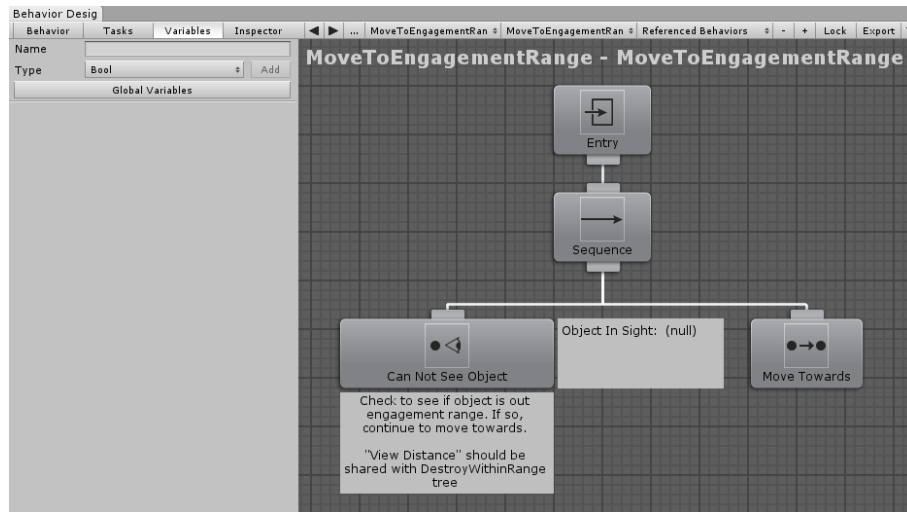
Behavior Desig

Behavior | Tasks | Variables | Inspector

Name

Type Bool Add

Global Variables

◀ ▶ ... MoveToEngagementRan MoveToEngagementRan Referenced Behaviors - + Lock Export

MoveToEngagementRange - MoveToEngagementRange

Entry

Sequence

Can Not See Object

Object In Sight: (null)

Move Towards

Check to see if object is out engagement range. If so, continue to move towards.

"View Distance" should be shared with DestroyWithinRange tree